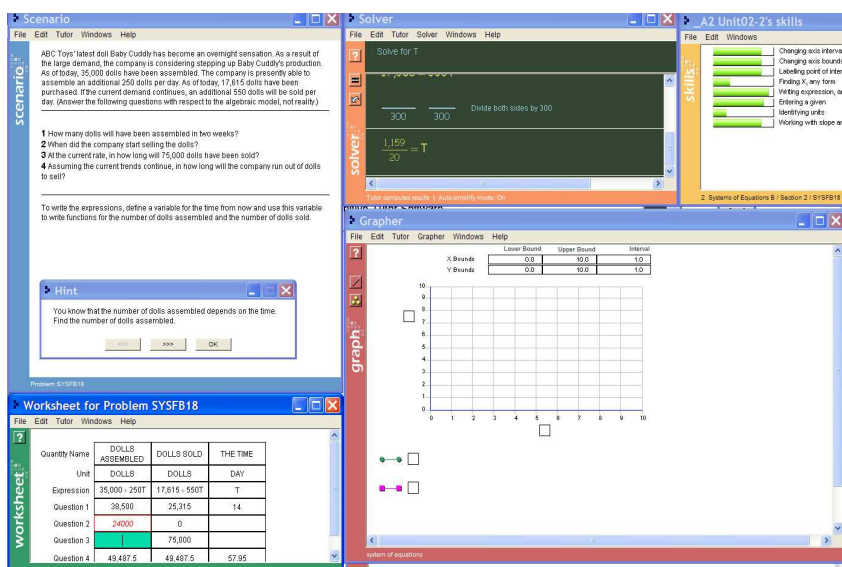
Scenario

File Edit Tutor Windows Help

scenario

ABC Toys' latest doll Baby Cuddly has become an overnight sensation. As a result of the large demand, the company is considering stepping up Baby Cuddly's production. As of today, 35,000 dolls have been assembled. The company is presently able to assemble an additional 250 dolls per day. As of today, 17,615 dolls have been purchased. If the current demand continues, an additional 550 dolls will be sold per day. (Answer the following questions with respect to the algebraic model, not reality.)

1 How many dolls will have been assembled in two weeks?
2 When did the company start selling the dolls?
3 At the current rate, in how long will 75,000 dolls have been sold?
4 Assuming the current trends continue, in how long will the company run out of dolls to sell?

To write the expressions, define a variable for the time from now and use this variable to write functions for the number of dolls assembled and the number of dolls sold.

Hint

You know that the number of dolls assembled depends on the time. Find the number of dolls assembled.

<<< >>> OK

Problem SYSFB18

Solver

File Edit Tutor Solver Windows Help

Solve for T

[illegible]

300 300 Divide both sides by 300

$\frac{1,159}{20} = T$

solver

Tutor computes results | Auto-simplify mode: On

_A2 Unit02-2's skills

File Edit Windows

skills

Changing axis interva
Changing axis bounds
Labelling point of inter
Finding X, any form
Writing expression, a
Entering a given
Identifying units
Working with slope an

2 Systems of Equations B / Section 2 / SYSFB18

Grapher

File Edit Tutor Grapher Windows Help

graph

| | Lower Bound | Upper Bound | Interval |
|---|---|---|---|
| X Bounds | 0.0 | 10.0 | 1.0 |
| Y Bounds | 0.0 | 10.0 | 1.0 |

10 9 8 7 6 5 4 3 2 1 0
0 1 2 3 4 5 6 7 8 9 10

system of equations

Worksheet for Problem SYSFB18

File Edit Tutor Windows Help

worksheet

| Quantity Name | DOLLS ASSEMBLED | DOLLS SOLD | THE TIME |
|---|---|---|---|
| Unit | DOLLS | DOLLS | DAY |
| Expression | 35,000 + 250T | 17,615 + 550T | T |
| Question 1 | 38,500 | 25,315 | 14 |
| Question 2 | 24000 | 0 | |
| Question 3 | | 75,000 | |
| Question 4 | 49,487.5 | 49,487.5 | 57.95 |